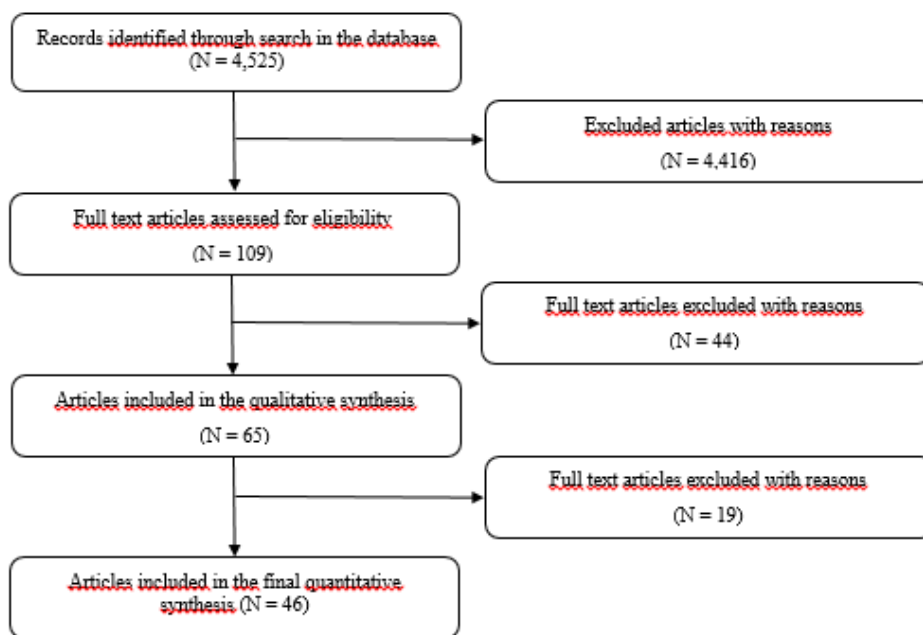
Records identified through search in the database
(N = 4,525)

Excluded articles with reasons
(N = 4,416)

Full text articles assessed for eligibility
(N = 109)

Full text articles excluded with reasons
(N = 44)

Articles included in the qualitative synthesis
(N = 65)

Full text articles excluded with reasons
(N = 19)

Articles included in the final quantitative synthesis (N = 46)